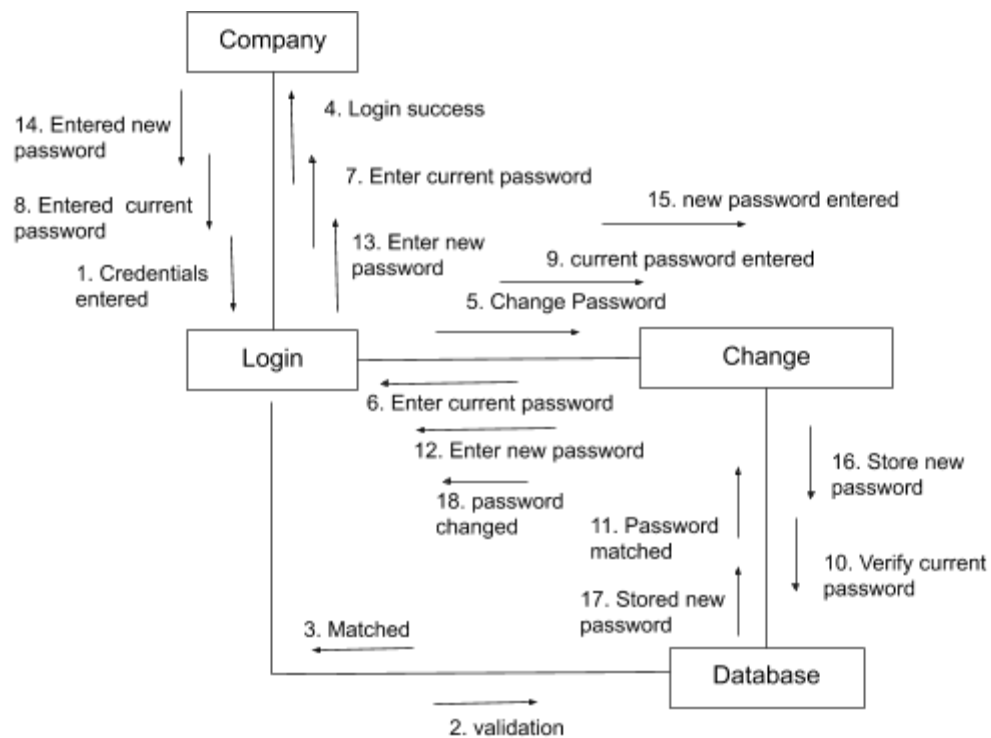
Company

14. Entered new password

8. Entered current password

1. Credentials entered

4. Login success

7. Enter current password

13. Enter new password

15. new password entered

9. current password entered

5. Change Password

Login

Change

6. Enter current password

12. Enter new password

18. password changed

16. Store new password

11. Password matched

10. Verify current password

17. Stored new password

3. Matched

Database

2. validation